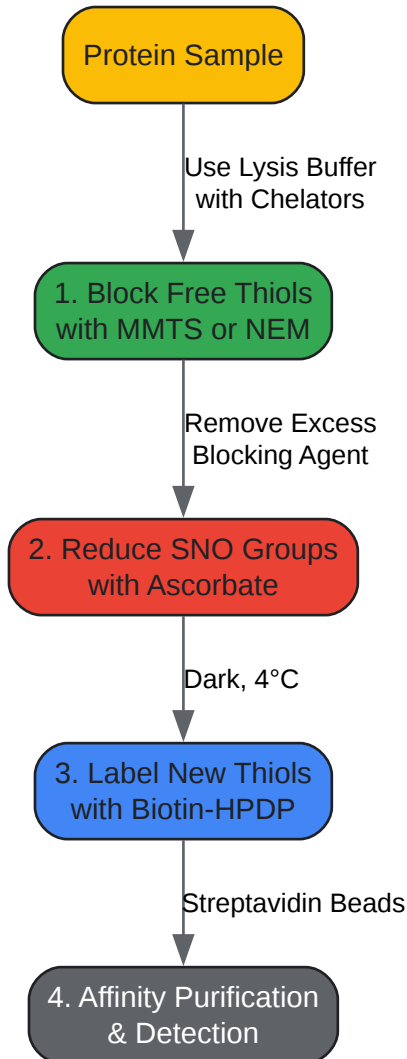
Protein Sample

Use Lysis Buffer with Chelators

1. Block Free Thiols with MMTS or NEM

Remove Excess Blocking Agent

2. Reduce SNO Groups with Ascorbate

Dark, 4°C

3. Label New Thiols with Biotin-HPDP

Streptavidin Beads

4. Affinity Purification & Detection